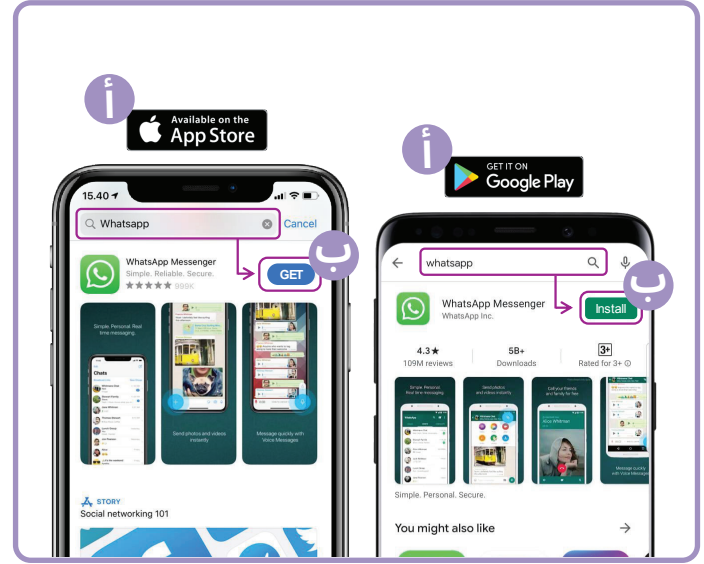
أ

Available on the App Store

15.40

Whatsapp

Cancel

ب

WhatsApp Messenger
Simple. Reliable. Secure.
998K

GET

Simple. Personal. Real time messaging.

Chats

Send photos and videos instantly

Message quickly with Voice Messages

STORY
Social networking 101

أ

GET IT ON Google Play

whatsapp

ب

WhatsApp Messenger
WhatsApp Inc.

Install

4.3★
109M reviews

5B+
Downloads

3+
Rated for 3+

Simple. Personal. Real time messaging.

Simple. Personal. Secure.

You might also like